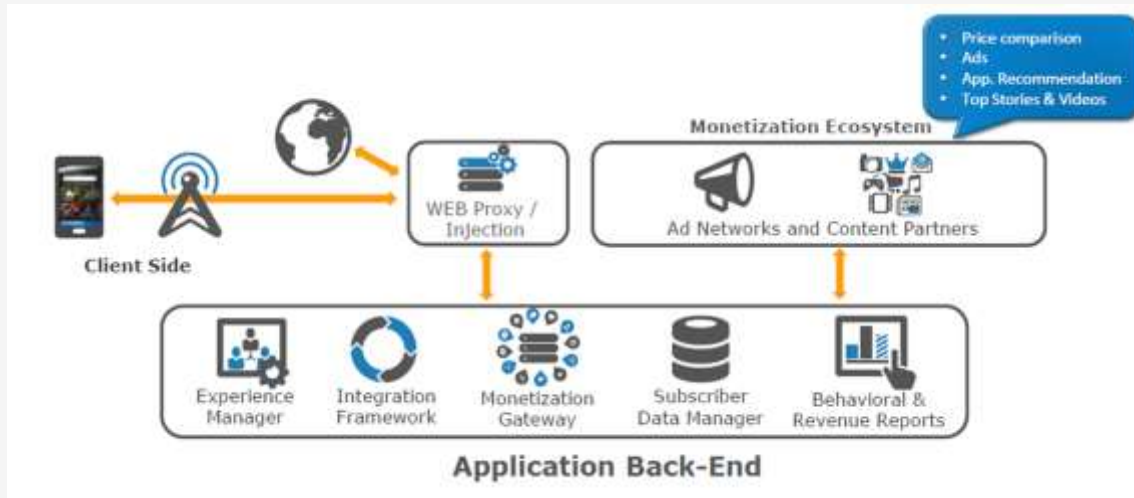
• Price comparison
• Ads
• App. Recommendation
• Top Stories & Videos

Monetization Ecosystem

Client Side

WEB Proxy / Injection

Ad Networks and Content Partners

Experience Manager

Integration Framework

Monetization Gateway

Subscriber Data Manager

Behavioral & Revenue Reports

Application Back-End